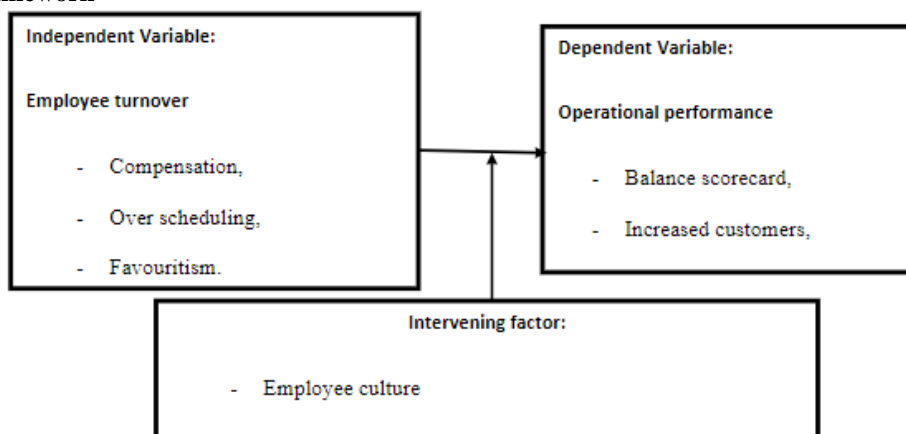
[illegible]

Independent Variable:

Employee turnover

- Compensation,
- Over scheduling,
- Favouritism.

Dependent Variable:

Operational performance

- Balance scorecard,
- Increased customers,

Intervening factor:

- Employee culture